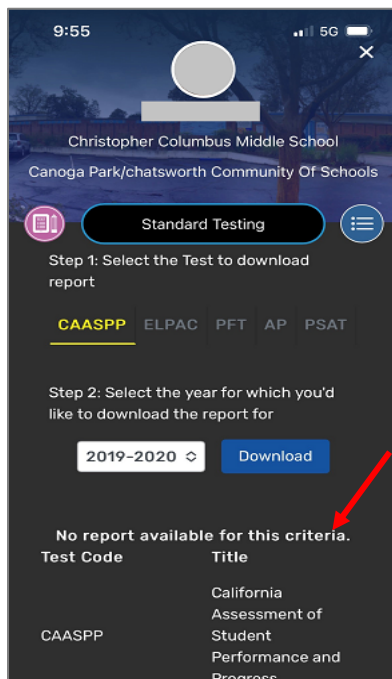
9:55 5G

×

Christopher Columbus Middle School

Canoga Park/chatsworth Community Of Schools

Standard Testing

Step 1: Select the Test to download report

CAASPP ELPAC PFT AP PSAT

Step 2: Select the year for which you'd like to download the report for

2019-2020

Download

No report available for this criteria.

| Test Code | Title |
|---|---|
| CAASPP | California Assessment of Student Performance and Progress |